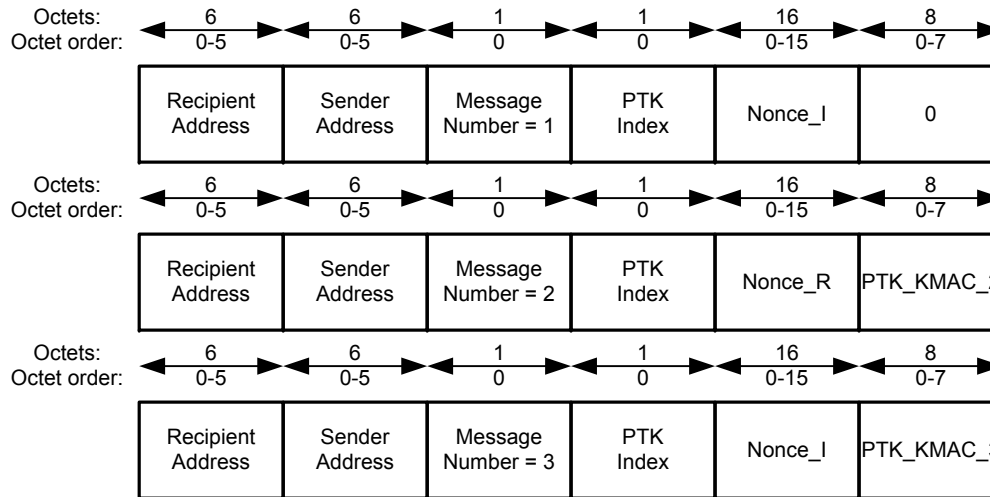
Octets: 6 6 1 1 16 8
Octet order: 0-5 0-5 0 0 0-15 0-7

| Recipient Address | Sender Address | Message Number = 1 | PTK Index | Nonce_I | 0 |
|---|---|---|---|---|---|

Octets: 6 6 1 1 16 8
Octet order: 0-5 0-5 0 0 0-15 0-7

| Recipient Address | Sender Address | Message Number = 2 | PTK Index | Nonce_R | PTK_KMAC_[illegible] |
|---|---|---|---|---|---|

Octets: 6 6 1 1 16 8
Octet order: 0-5 0-5 0 0 0-15 0-7

| Recipient Address | Sender Address | Message Number = 3 | PTK Index | Nonce_I | PTK_KMAC_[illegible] |
|---|---|---|---|---|---|